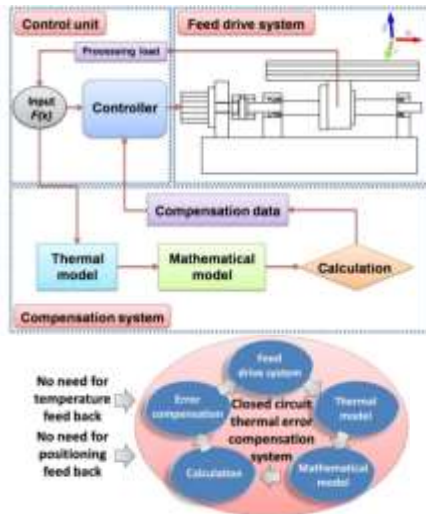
Control unit

Feed drive system

Processing load

Input
F(x)

Controller

Compensation data

Thermal model

Mathematical model

Calculation

Compensation system

No need for temperature feed back

No need for positioning feed back

Feed drive system

Error compensation

Thermal model

Closed circuit thermal error compensation system

Calculation

Mathematical model